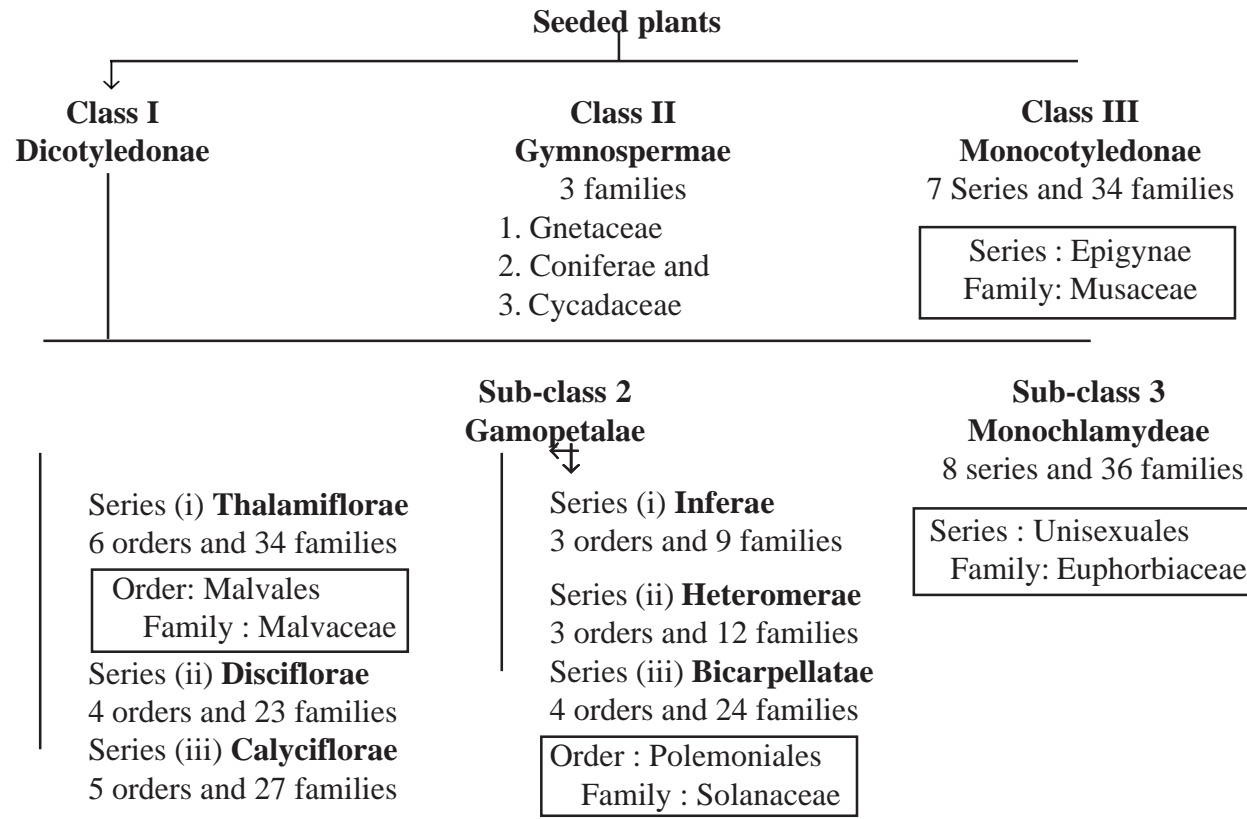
Seeded plants

Class I
Dicotyledonae

Class II
Gymnospermae
3 families
1. Gnetaceae
2. Coniferae and
3. Cycadaceae

Class III
Monocotyledonae
7 Series and 34 families

Series : Epigynae
Family: Musaceae

Sub-class 2
Gamopetalae

Sub-class 3
Monochlamydeae
8 series and 36 families

Series : Unisexuales
Family: Euphorbiaceae

Series (i) **Thalamiflorae**
6 orders and 34 families

Order: Malvales
Family : Malvaceae

Series (ii) **Disciflorae**
4 orders and 23 families
Series (iii) **Calyciflorae**
5 orders and 27 families

Series (i) **Inferae**
3 orders and 9 families
Series (ii) **Heteromerae**
3 orders and 12 families
Series (iii) **Bicarpellatae**
4 orders and 24 families

Order : Polemoniales
Family : Solanaceae